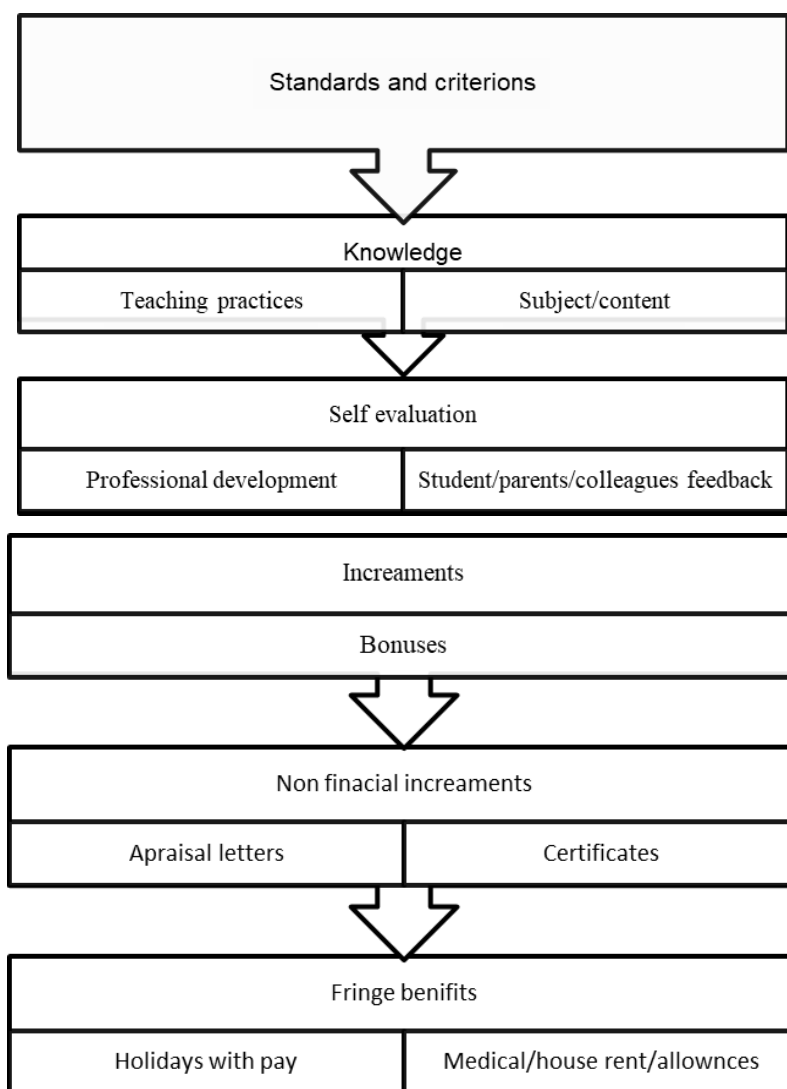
Standards and criterions

Knowledge

Teaching practices

Subject/content

Self evaluation

Professional development

Student/parents/colleagues feedback

Increaments

Bonuses

Non finacial increaments

Apraisal letters

Certificates

Fringe benifits

Holidays with pay

Medical/house rent/allownces